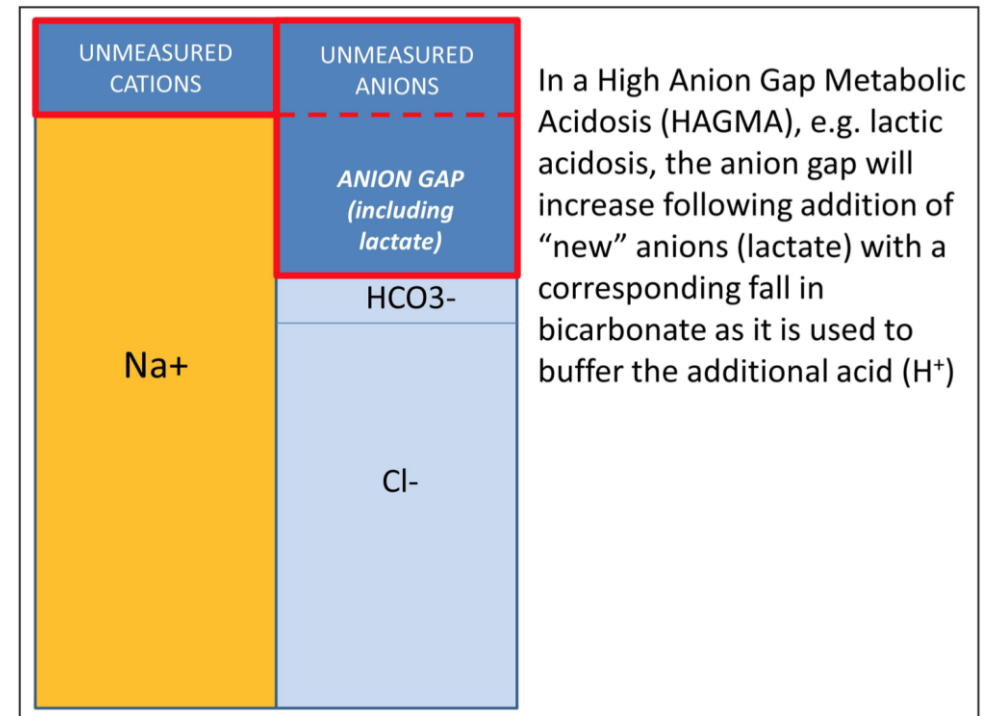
UNMEASURED CATIONS

UNMEASURED ANIONS

ANION GAP (including lactate)

HCO3-

Na+

Cl-

In a High Anion Gap Metabolic Acidosis (HAGMA), e.g. lactic acidosis, the anion gap will increase following addition of “new” anions (lactate) with a corresponding fall in bicarbonate as it is used to buffer the additional acid ($H^+$)